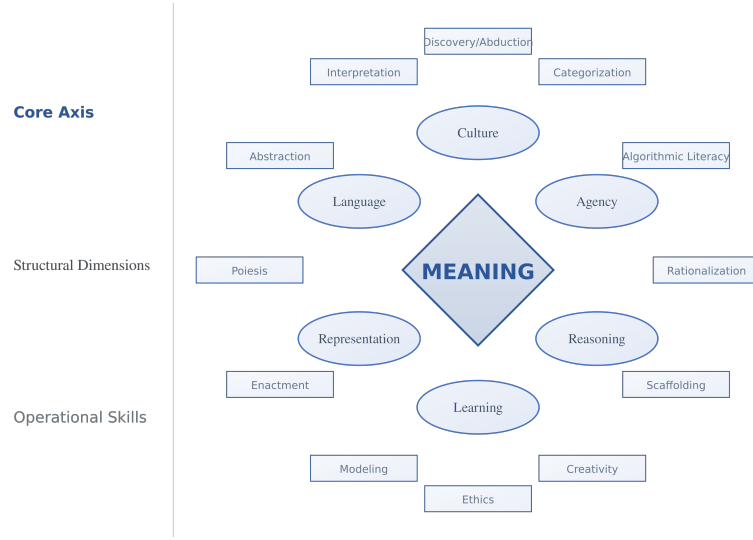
Core Axis

Structural Dimensions

Operational Skills

Discovery/Abduction

Interpretation

Categorization

Culture

Abstraction

Algorithmic Literacy

Language

Agency

Poiesis

MEANING

Rationalization

Representation

Reasoning

Enactment

Scaffolding

Learning

Modeling

Creativity

Ethics